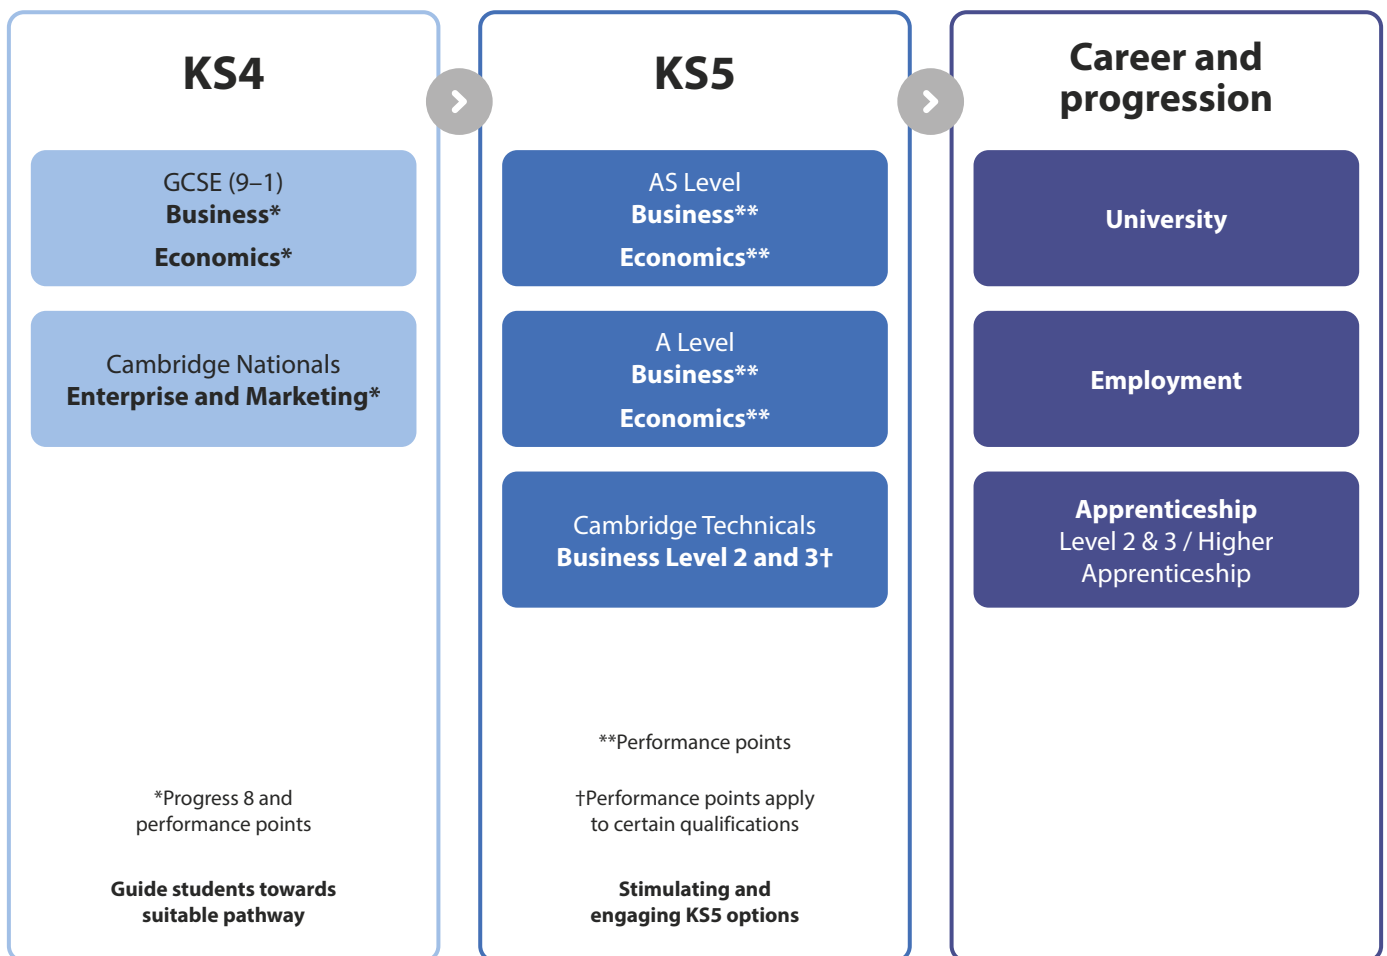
KS4

GCSE (9–1)
**Business***
**Economics***

Cambridge Nationals
**Enterprise and Marketing***

*Progress 8 and performance points

**Guide students towards suitable pathway**

KS5

AS Level
**Business****
**Economics****

A Level
**Business****
**Economics****

Cambridge Technicals
**Business Level 2 and 3†**

**Performance points

†Performance points apply to certain qualifications

**Stimulating and engaging KS5 options**

Career and progression

**University**

**Employment**

**Apprenticeship**
Level 2 & 3 / Higher Apprenticeship